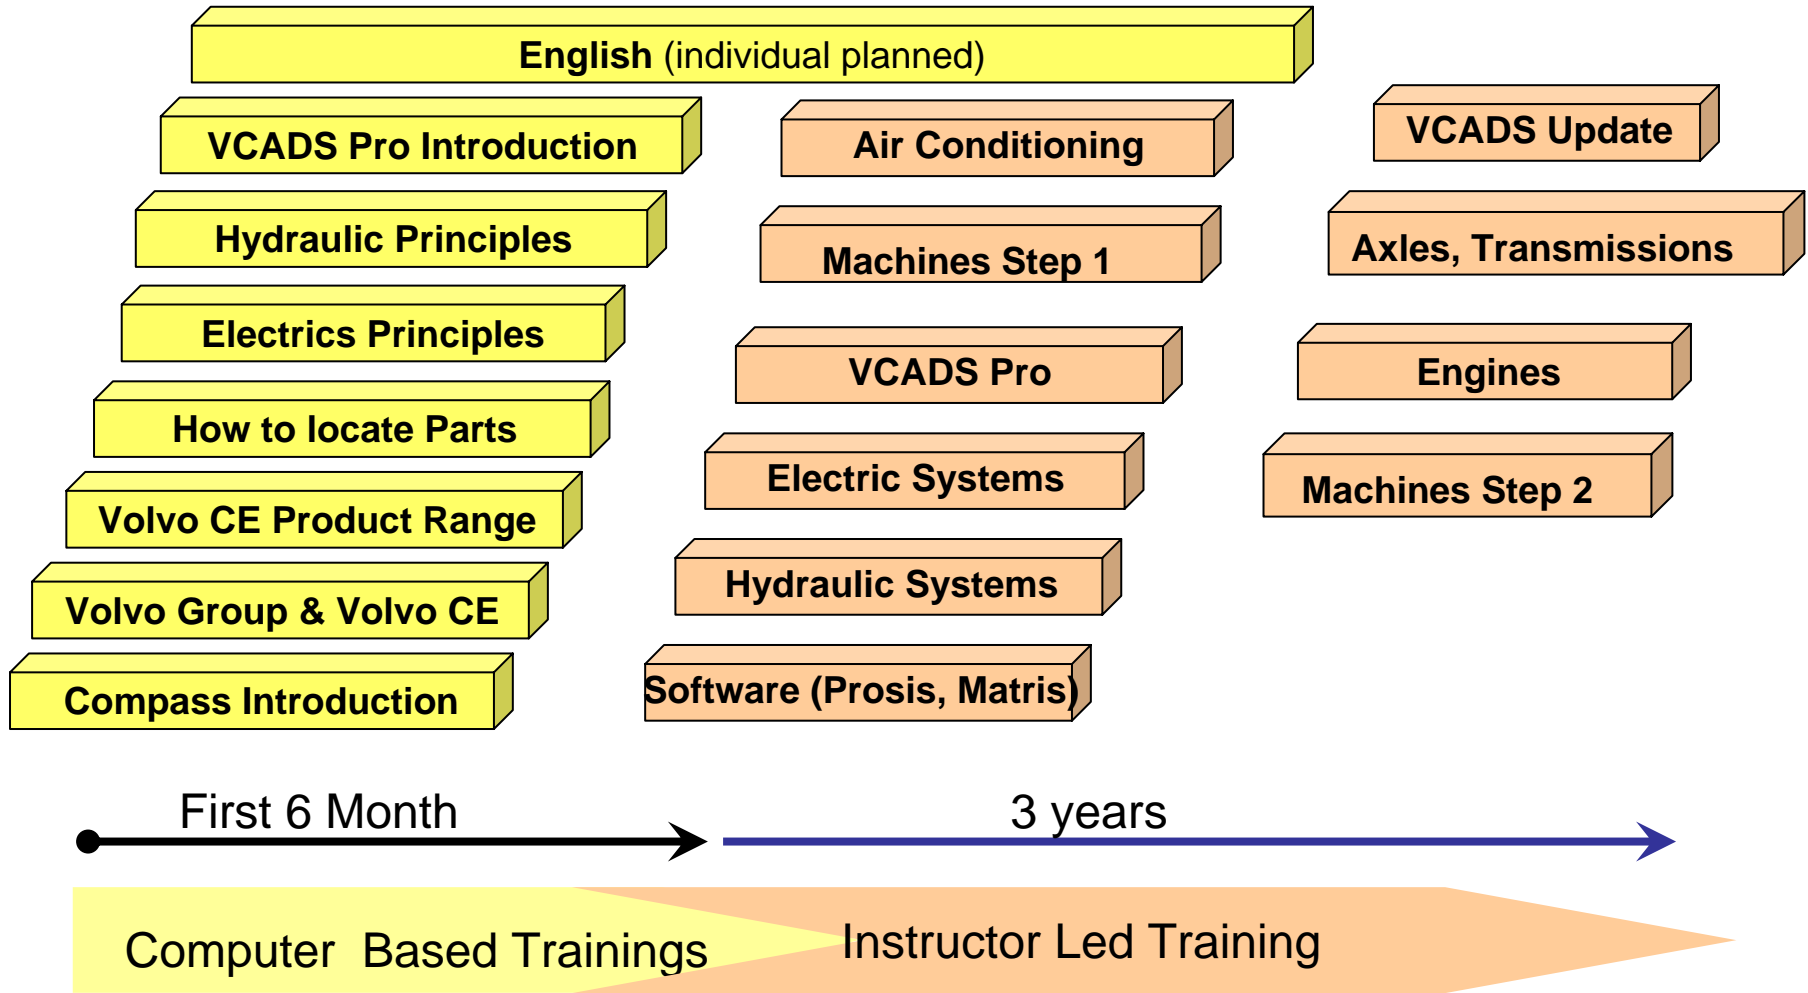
English (individual planned)

VCADS Pro Introduction

Hydraulic Principles

Electrics Principles

How to locate Parts

Volvo CE Product Range

Volvo Group & Volvo CE

Compass Introduction

Air Conditioning

Machines Step 1

VCADS Pro

Electric Systems

Hydraulic Systems

Software (Prosis, Matris)

VCADS Update

Axles, Transmissions

Engines

Machines Step 2

First 6 Month

3 years

Computer Based Trainings

Instructor Led Training